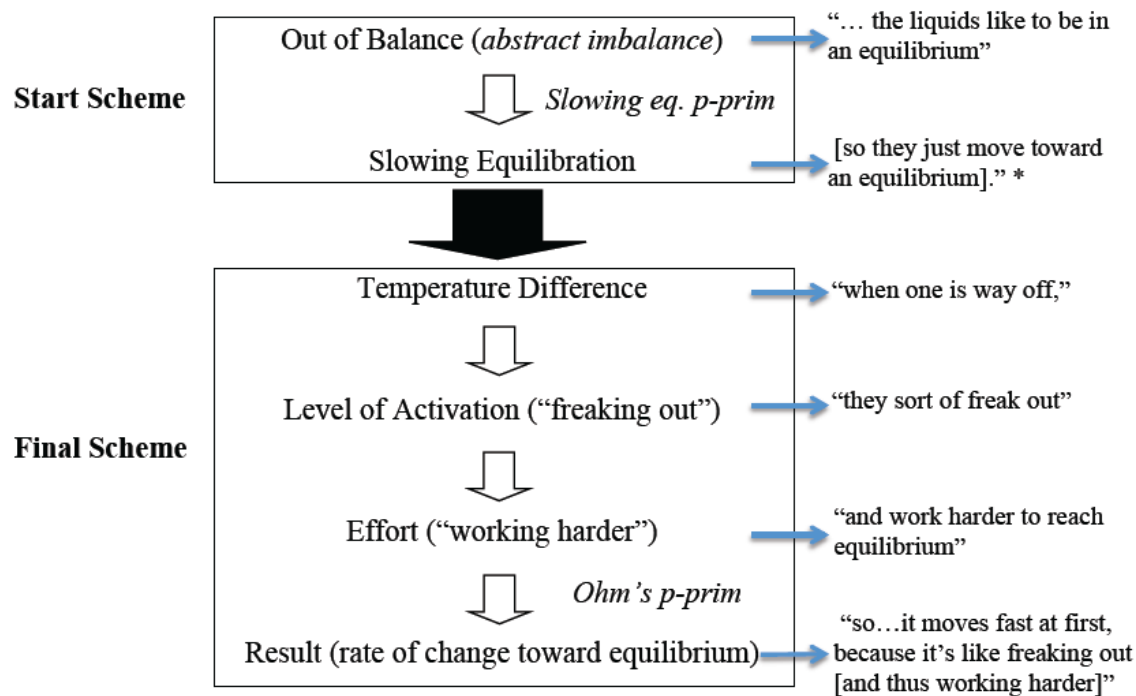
Start Scheme

Out of Balance (*abstract imbalance*)

*Slowing eq. p-prim*

Slowing Equilibration

"… the liquids like to be in an equilibrium"

[so they just move toward an equilibrium]." *

Final Scheme

Temperature Difference

"when one is way off,"

Level of Activation ("freaking out")

"they sort of freak out"

Effort ("working harder")

"and work harder to reach equilibrium"

*Ohm's p-prim*

Result (rate of change toward equilibrium)

"so…it moves fast at first, because it's like freaking out [and thus working harder]"